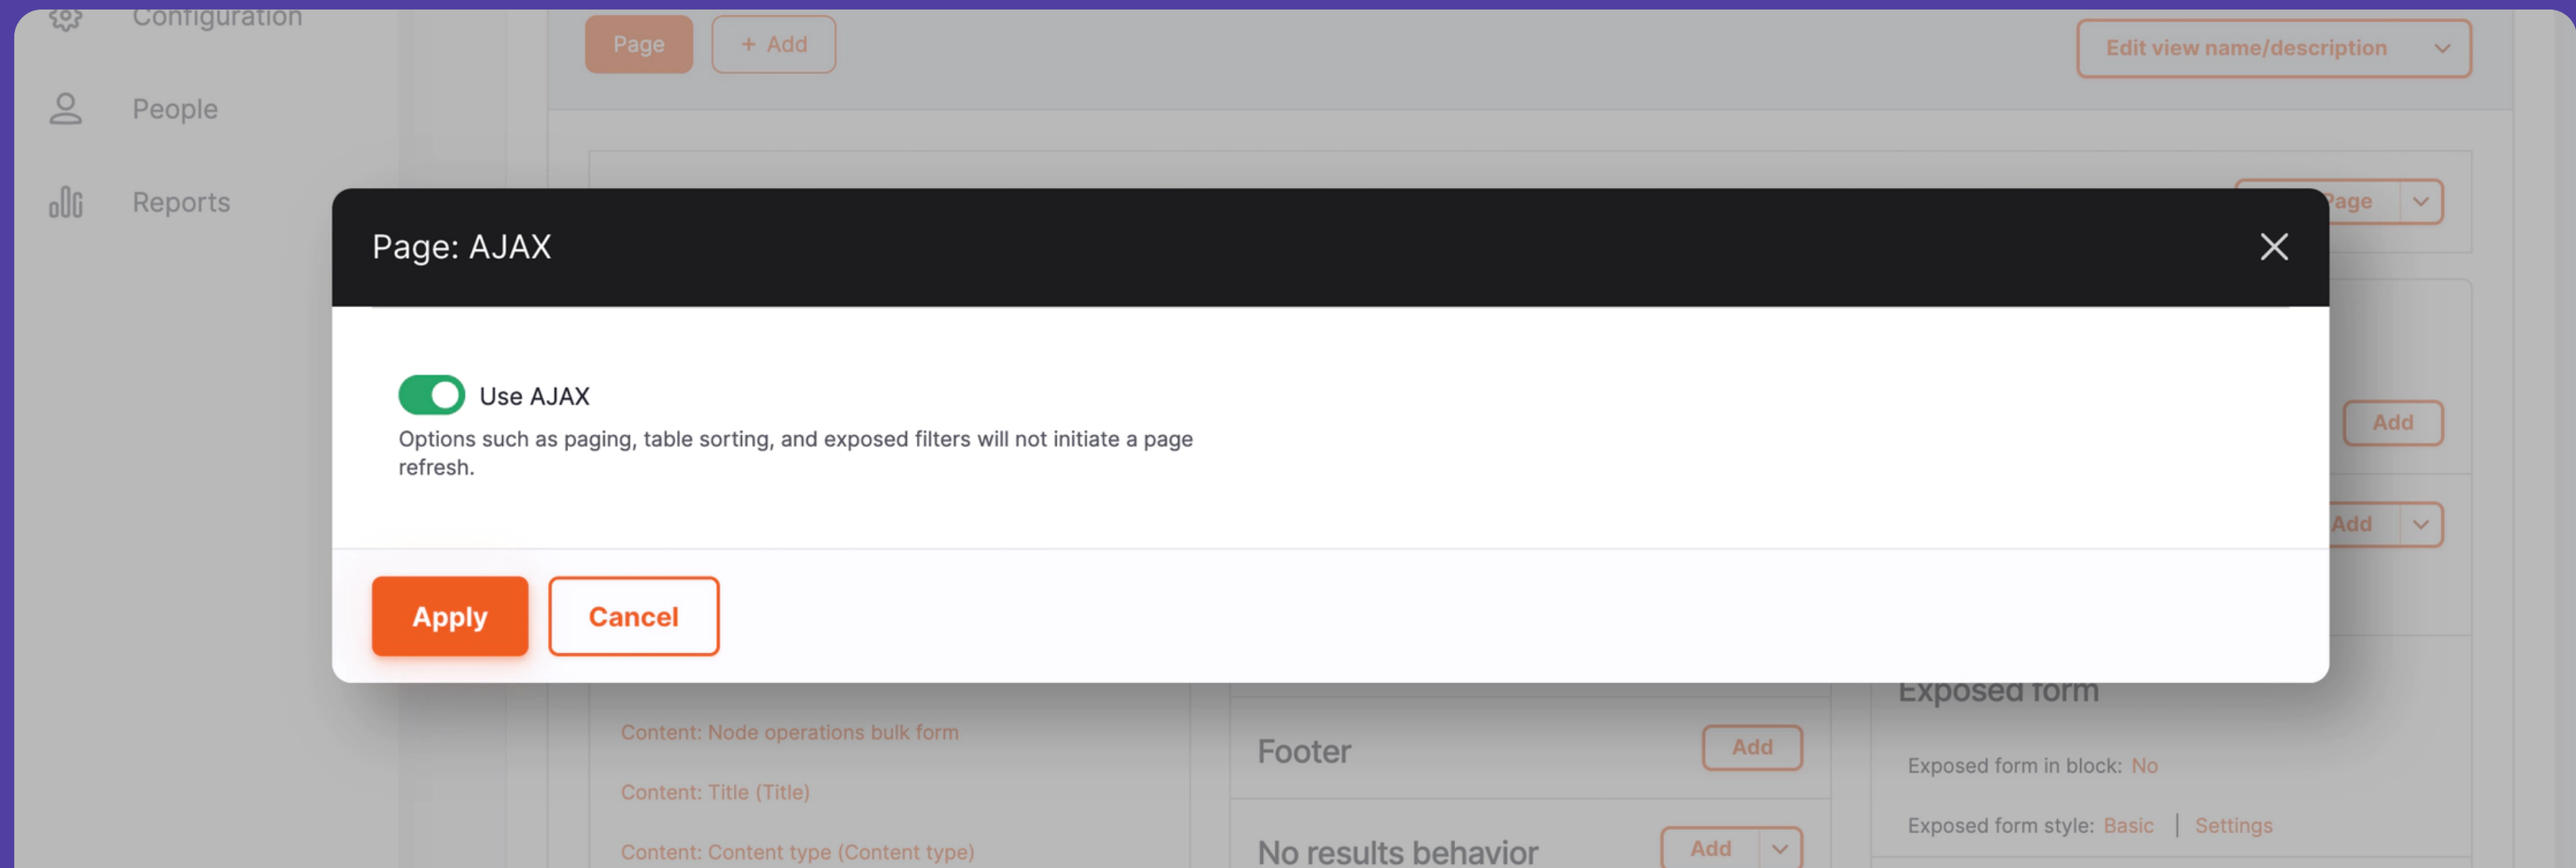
Configuration

People

Reports

Page

+ Add

Edit view name/description

Page

Add

Add

Page: AJAX

Use AJAX

Options such as paging, table sorting, and exposed filters will not initiate a page refresh.

Apply

Cancel

Exposed form

Content: Node operations bulk form

Content: Title (Title)

Content: Content type (Content type)

Footer

Add

No results behavior

Add

Exposed form in block: No

Exposed form style: Basic | Settings